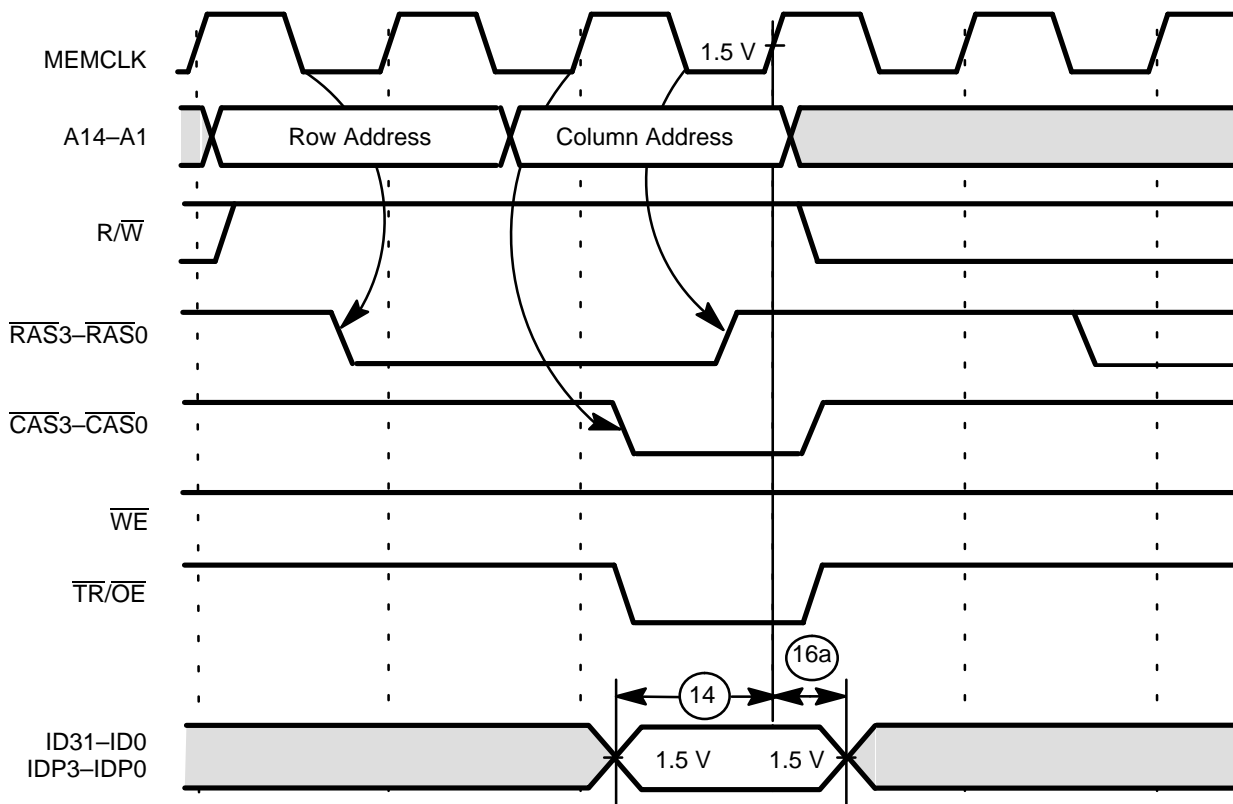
MEMCLK

1.5 V

A14–A1

Row Address

Column Address

R/$\overline{W}$

$\overline{RAS}$3–$\overline{RAS}$0

$\overline{CAS}$3–$\overline{CAS}$0

$\overline{WE}$

$\overline{TR}$/$\overline{OE}$

16a

14

ID31–ID0
IDP3–IDP0

1.5 V

1.5 V